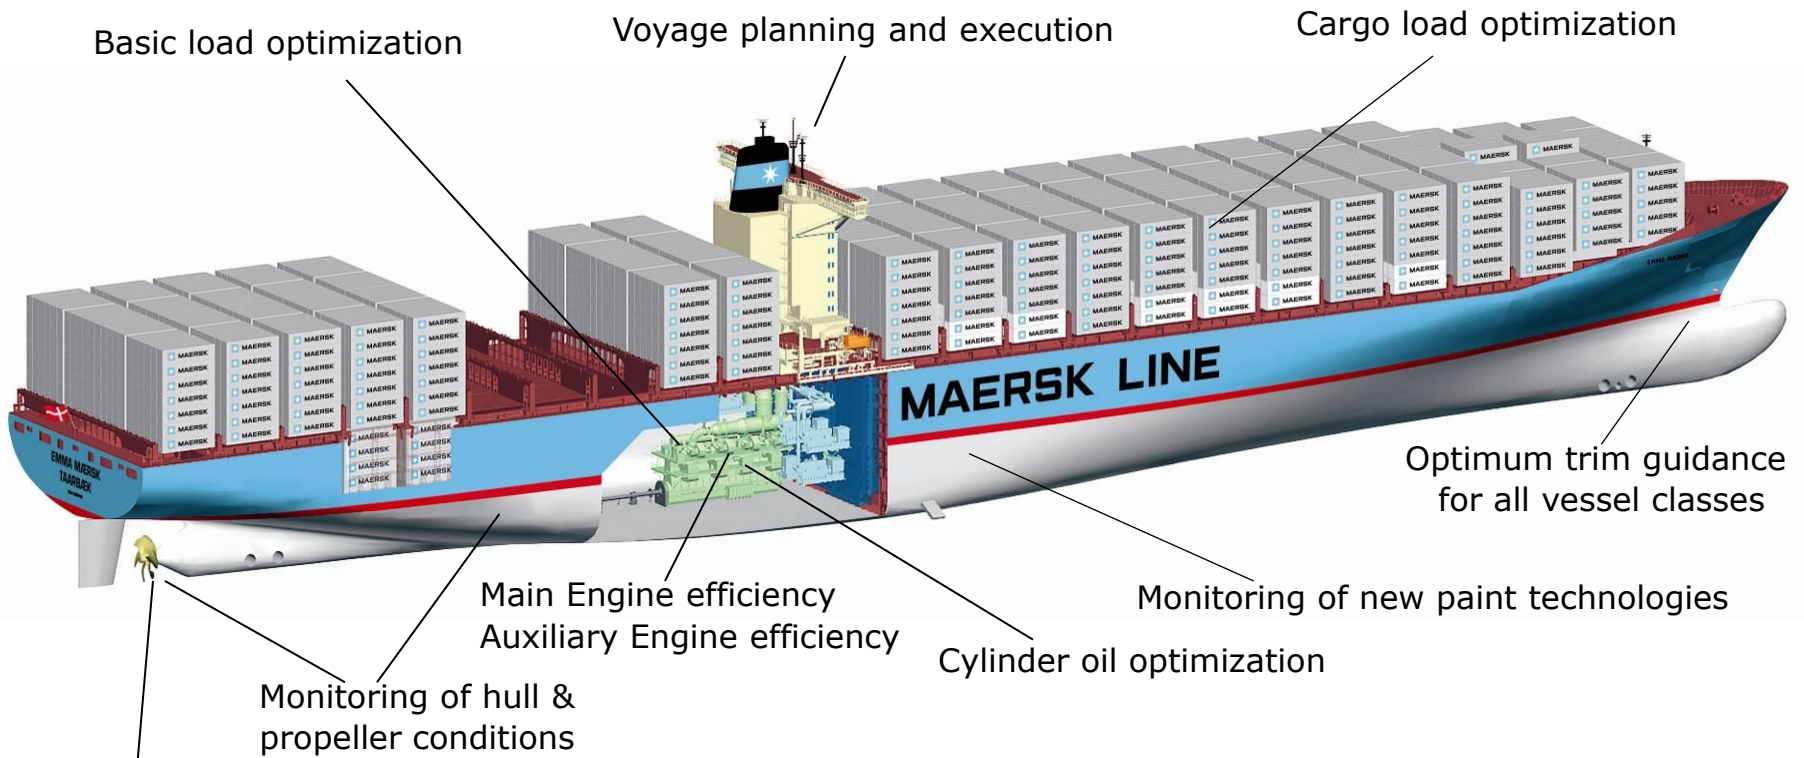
Basic load optimization

Voyage planning and execution

Cargo load optimization

MAERSK LINE

EMMA MÆRSK
TAARBÆK

Optimum trim guidance for all vessel classes

Monitoring of new paint technologies

Main Engine efficiency
Auxiliary Engine efficiency

Cylinder oil optimization

Monitoring of hull & propeller conditions